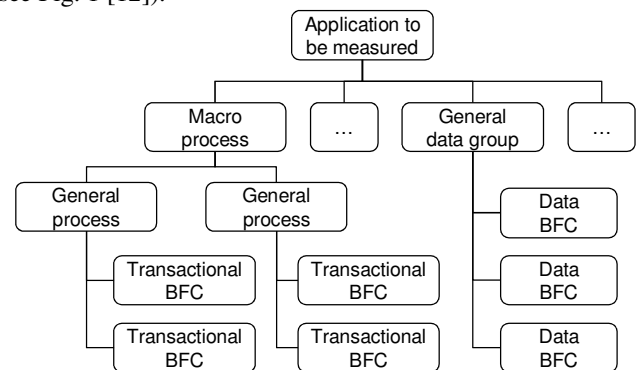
see Fig. 1 [12]).

Application to be measured

Macro process

…

General data group

…

General process

General process

Transactional BFC

Transactional BFC

Transactional BFC

Transactional BFC

Data BFC

Data BFC

Data BFC